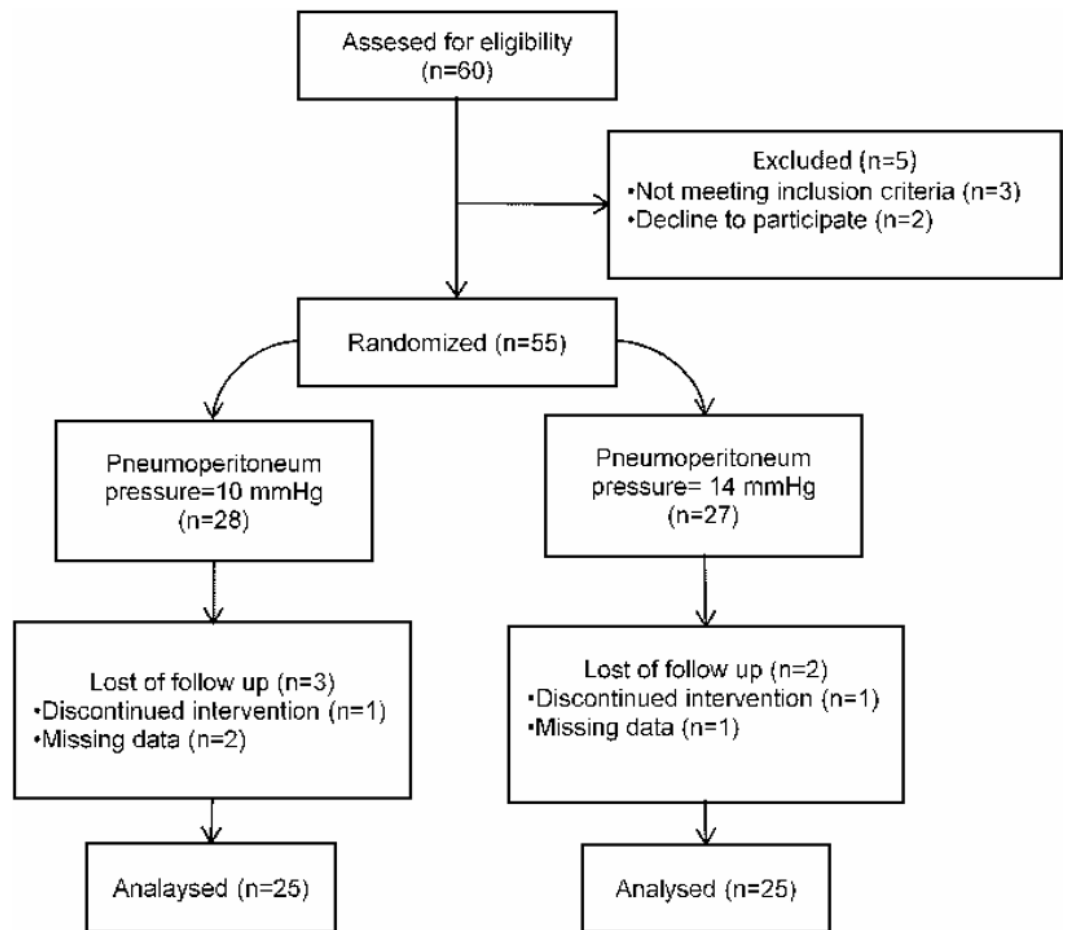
Assesed for eligibility
(n=60)

Excluded (n=5)
•Not meeting inclusion criteria (n=3)
•Decline to participate (n=2)

Randomized (n=55)

Pneumoperitoneum
pressure=10 mmHg
(n=28)

Pneumoperitoneum
pressure= 14 mmHg
(n=27)

Lost of follow up (n=3)
•Discontinued intervention (n=1)
•Missing data (n=2)

Lost of follow up (n=2)
•Discontinued intervention (n=1)
•Missing data (n=1)

Analaysed (n=25)

Analysed (n=25)